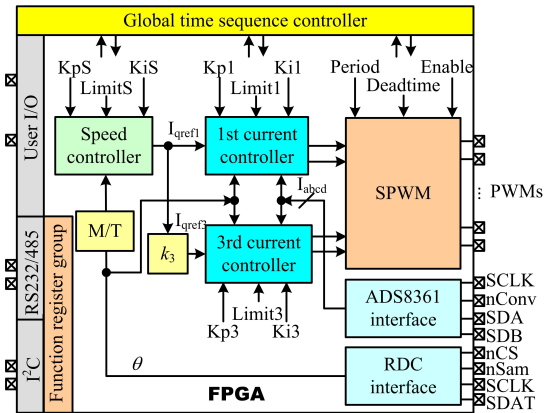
Global time sequence controller

User I/O

KpS
LimitS
KiS

Kp1
Limit1
Ki1

Period
Deadtime
Enable

Speed controller

$I_{qref1}$

1st current controller

SPWM

: PWMs

$I_{abcd}$

$I_{qref3}$

RS232/485

M/T

$k_3$

3rd current controller

Function register group

Limit3

Kp3
Ki3

ADS8361 interface

SCLK
nConv
SDA
SDB

$I^2C$

$\theta$

RDC interface

nCS
nSam
SCLK
SDAT

FPGA